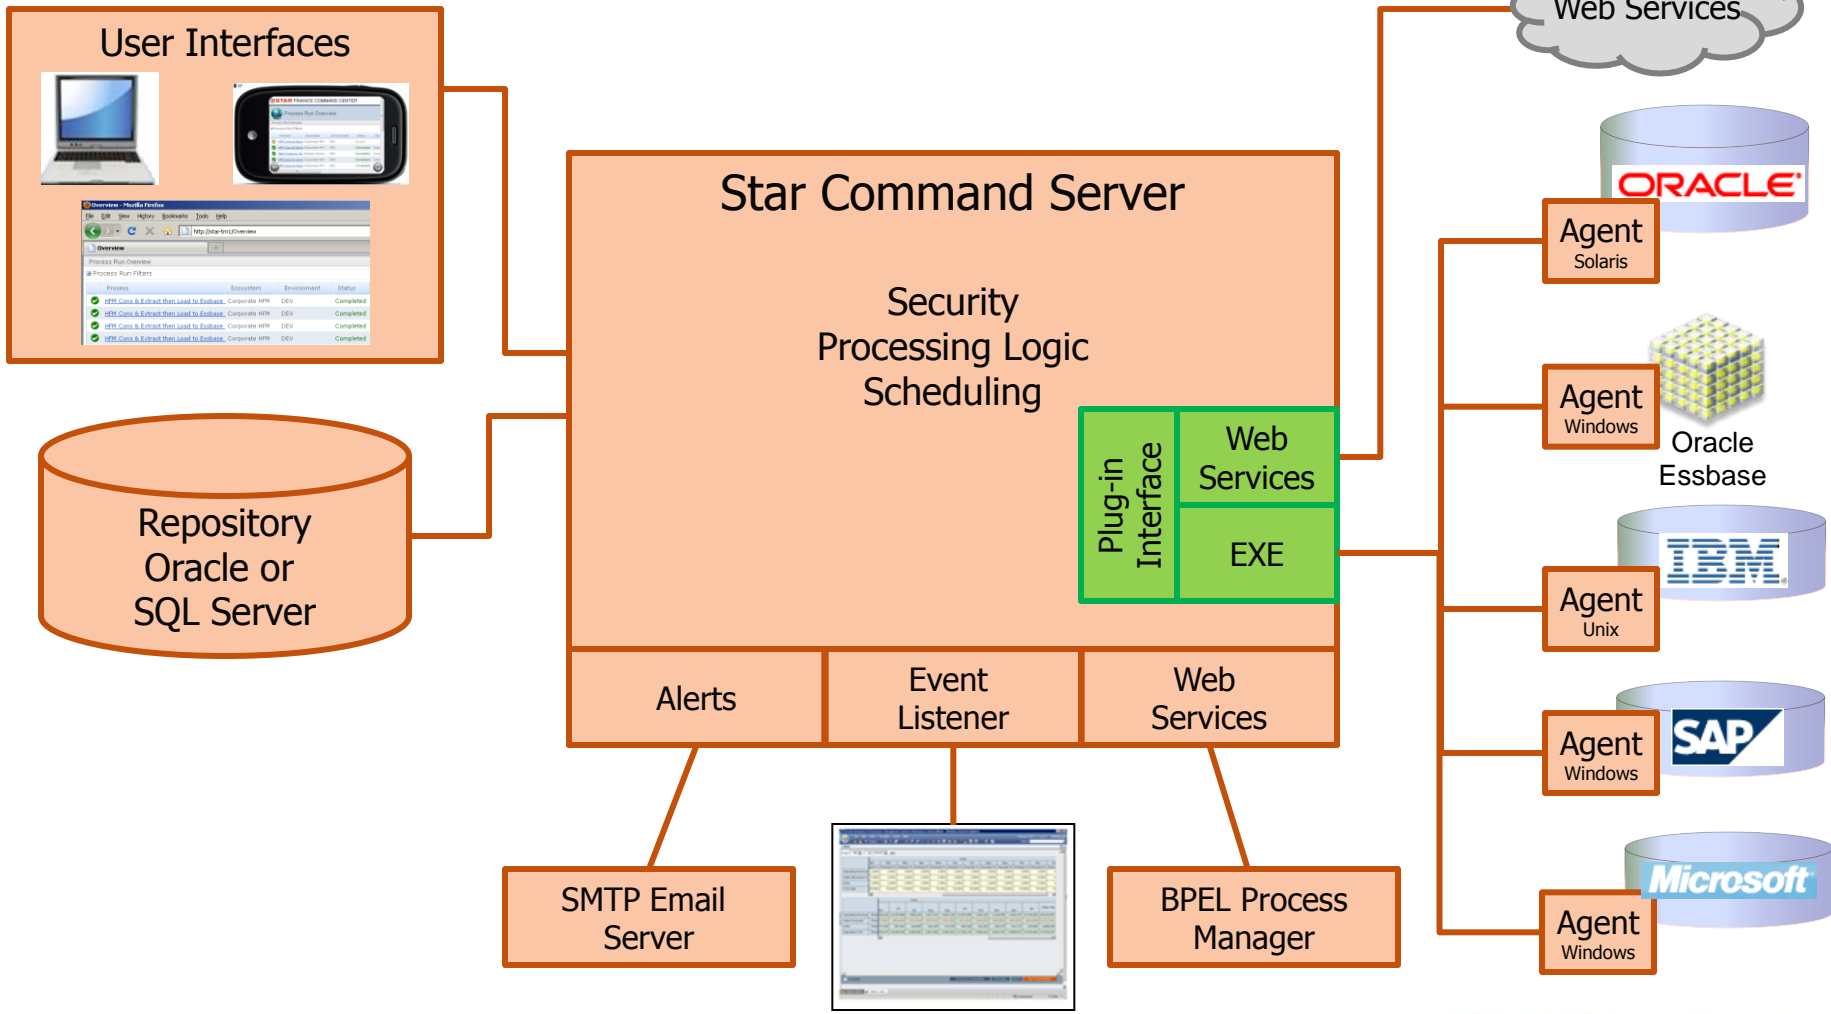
User Interfaces

Star Command Server

Security
Processing Logic
Scheduling

Plug-in Interface

Web Services

EXE

Repository
Oracle or
SQL Server

Alerts

Event Listener

Web Services

SMTP Email Server

BPEL Process Manager

Web Services

ORACLE

Agent
Solaris

Agent
Windows

Oracle Essbase

IBM

Agent
Unix

SAP

Agent
Windows

Microsoft

Agent
Windows